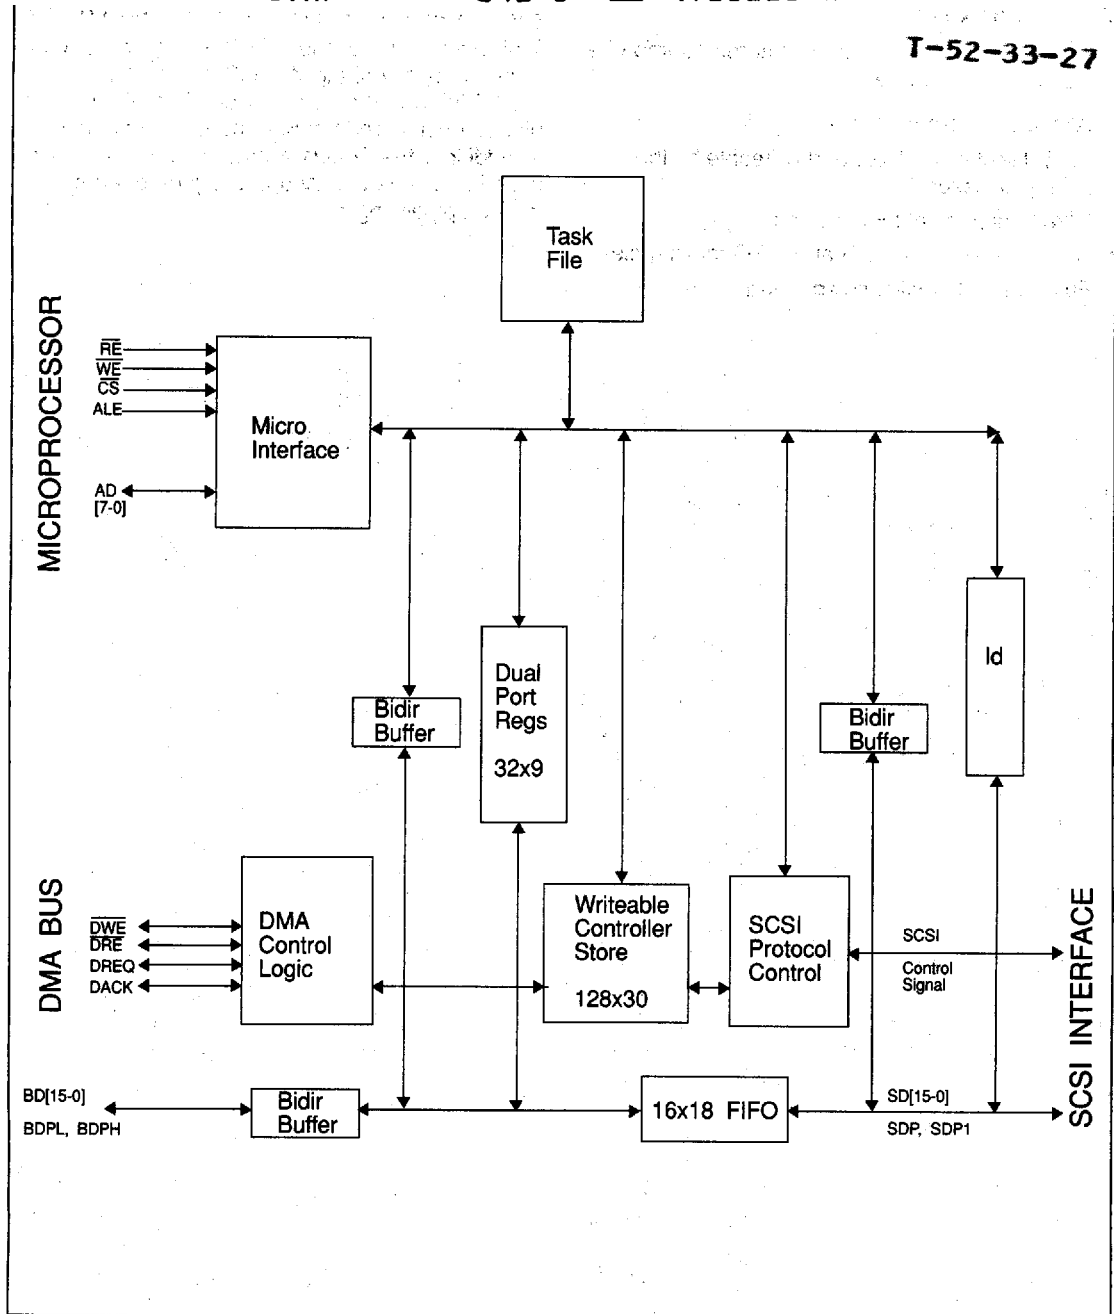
T-52-33-27

Task File

MICROPROCESSOR

$\overline{RE}$
$\overline{WE}$
$\overline{CS}$
ALE

Micro Interface

AD [7-0]

Dual Port Regs

32x9

Id

Bidir Buffer

Bidir Buffer

DMA BUS

$\overline{DWE}$
$\overline{DRE}$
DREQ
DACK

DMA Control Logic

Writeable Controller Store

128x30

SCSI Protocol Control

SCSI

Control Signal

SCSI INTERFACE

BD[15-0]
BDPL, BDPH

Bidir Buffer

16x18 FIFO

SD[15-0]
SDP, SDP1